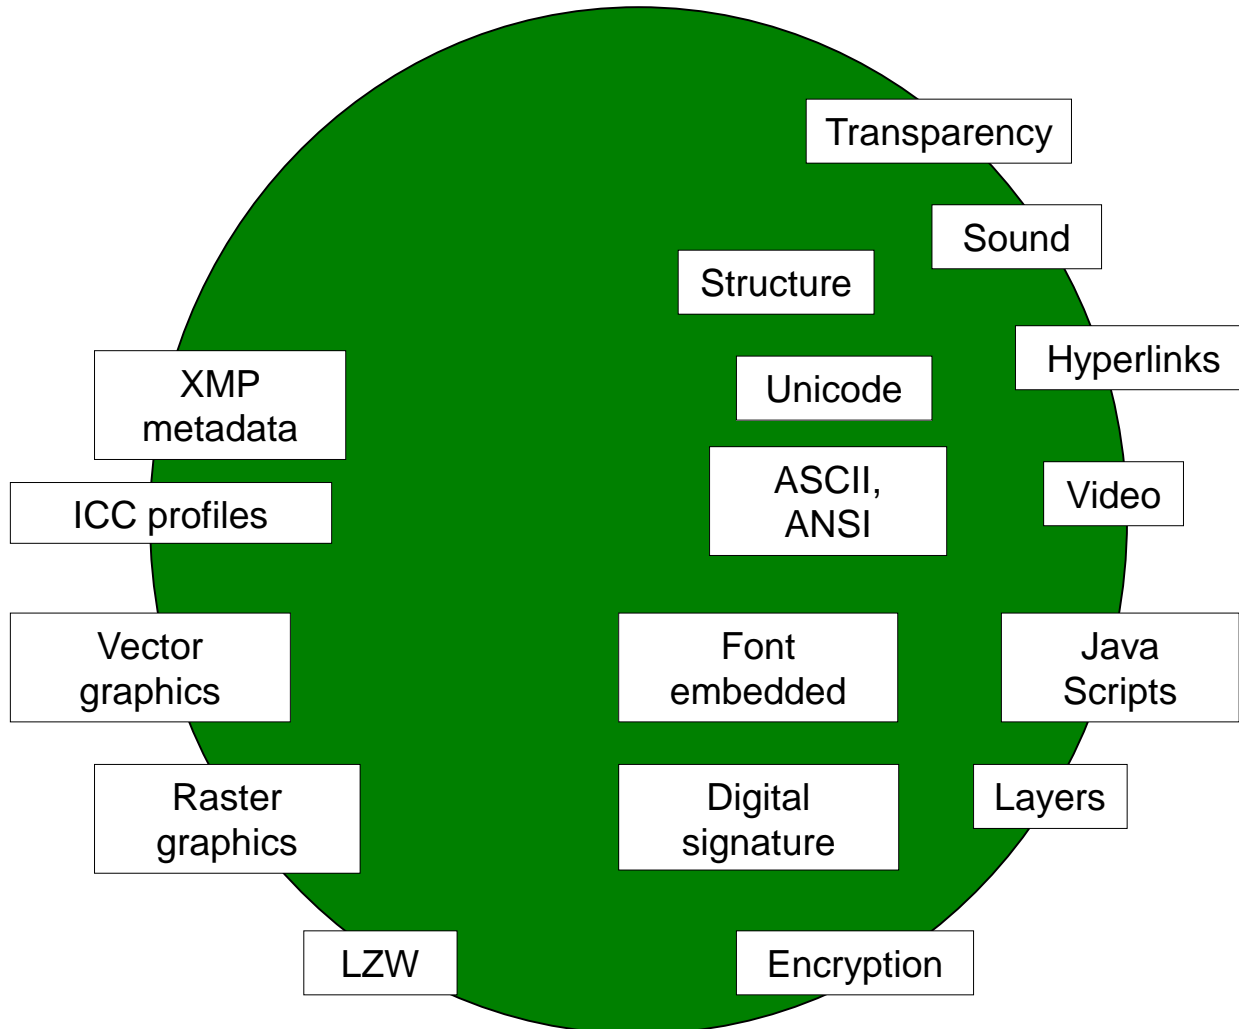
Transparency

Sound

Structure

Hyperlinks

XMP metadata

Unicode

ASCII, ANSI

Video

ICC profiles

Vector graphics

Font embedded

Java Scripts

Raster graphics

Digital signature

Layers

LZW

Encryption